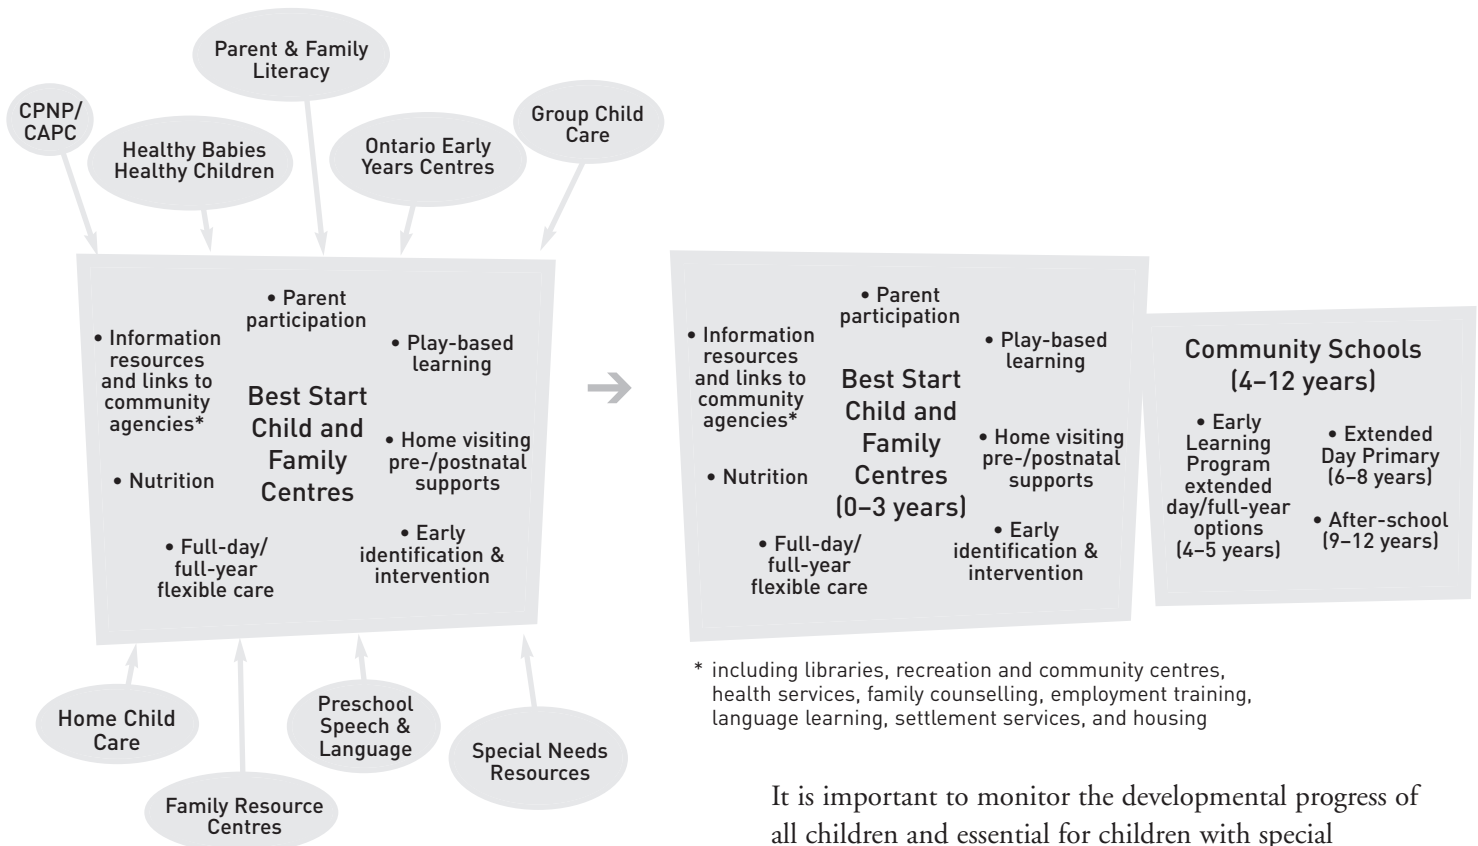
CPNP/
CAPC

Healthy Babies
Healthy Children

Parent & Family
Literacy

Ontario Early
Years Centres

Group Child
Care

• Parent participation

• Information resources and links to community agencies*

• Play-based learning

Best Start Child and Family Centres

• Home visiting pre-/postnatal supports

• Nutrition

• Full-day/ full-year flexible care

• Early identification & intervention

Home Child
Care

Family Resource
Centres

Preschool
Speech &
Language

Special Needs
Resources

• Parent participation

• Information resources and links to community agencies*

• Play-based learning

Best Start Child and Family Centres (0–3 years)

• Home visiting pre-/postnatal supports

• Nutrition

• Full-day/ full-year flexible care

• Early identification & intervention

Community Schools (4–12 years)

• Early Learning Program extended day/full-year options (4–5 years)

• Extended Day Primary (6–8 years)

• After-school (9–12 years)

* including libraries, recreation and community centres, health services, family counselling, employment training, language learning, settlement services, and housing

It is important to monitor the developmental progress of all children and essential for children with special